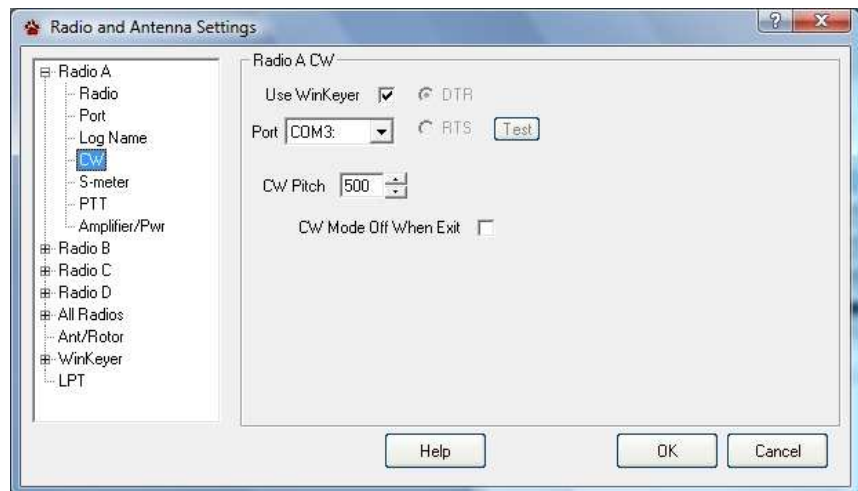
Radio and Antenna Settings

?
X

Radio A
Radio
Port
Log Name
CW
S-meter
PTT
Amplifier/Pwr
Radio B
Radio C
Radio D
All Radios
Ant/Rotor
WinKeyer
LPT

Radio A CW

Use WinKeyer
DTR
Port COM3:
RTS
Test

CW Pitch 500

CW Mode Off When Exit

Help
OK
Cancel